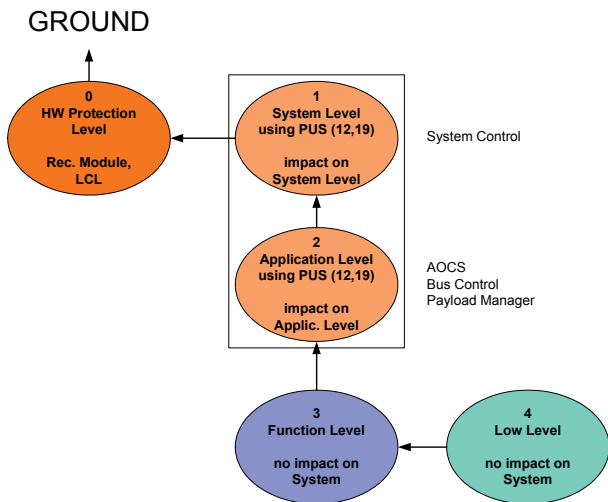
GROUND

0
HW Protection Level

Rec. Module, LCL

1
System Level using PUS (12,19)

impact on System Level

System Control

2
Application Level using PUS (12,19)

impact on Applic. Level

AOCS
Bus Control
Payload Manager

3
Function Level

no impact on System

4
Low Level

no impact on System